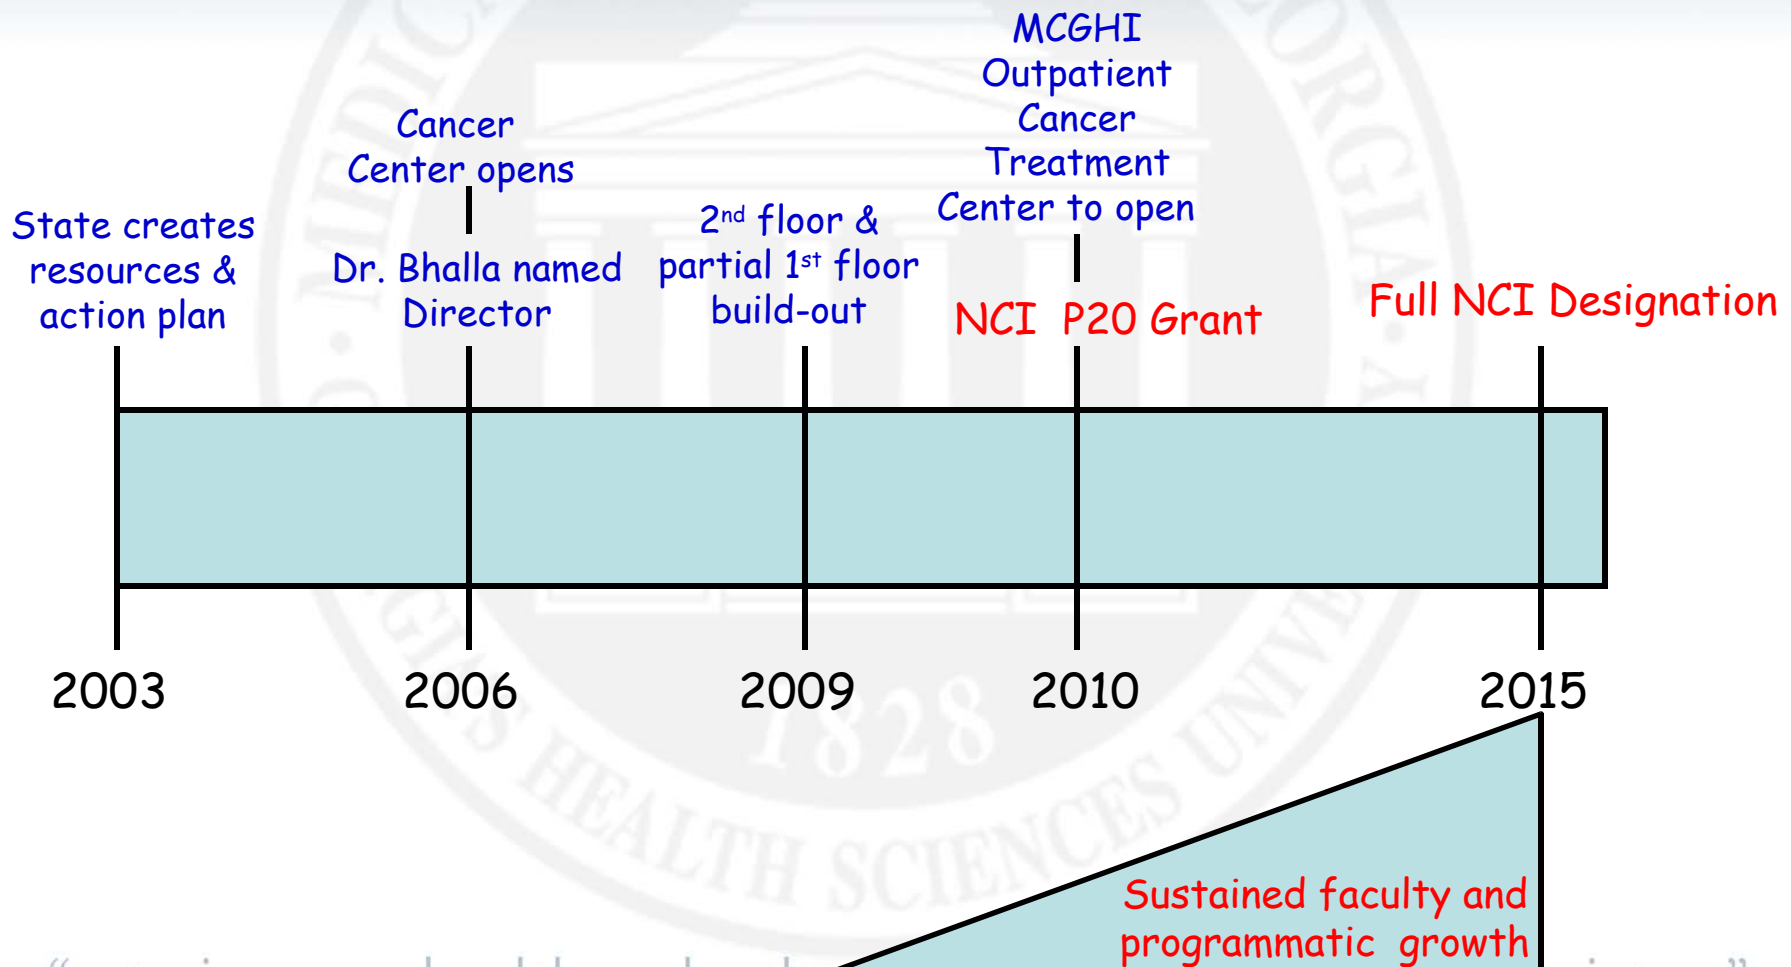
State creates resources & action plan

Cancer Center opens

Dr. Bhalla named Director

2nd floor & partial 1st floor build-out

MCGHI Outpatient Cancer Treatment Center to open

NCI P20 Grant

Full NCI Designation

2003

2006

2009

2010

2015

1828

HEALTH SCIENCES UNIV

Sustained faculty and programmatic growth